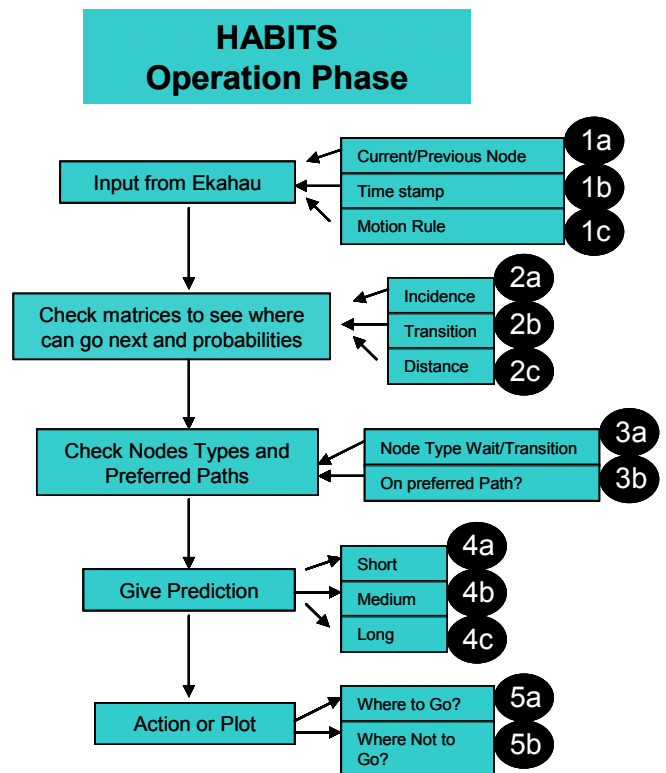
HABITS
Operation Phase

Input from Ekahau

Current/Previous Node
1a
Time stamp
1b
Motion Rule
1c

Check matrices to see where can go next and probabilities

Incidence
2a
Transition
2b
Distance
2c

Check Nodes Types and Preferred Paths

Node Type Wait/Transition
3a
On preferred Path?
3b

Give Prediction

Short
4a
Medium
4b
Long
4c

Action or Plot

Where to Go?
5a
Where Not to Go?
5b